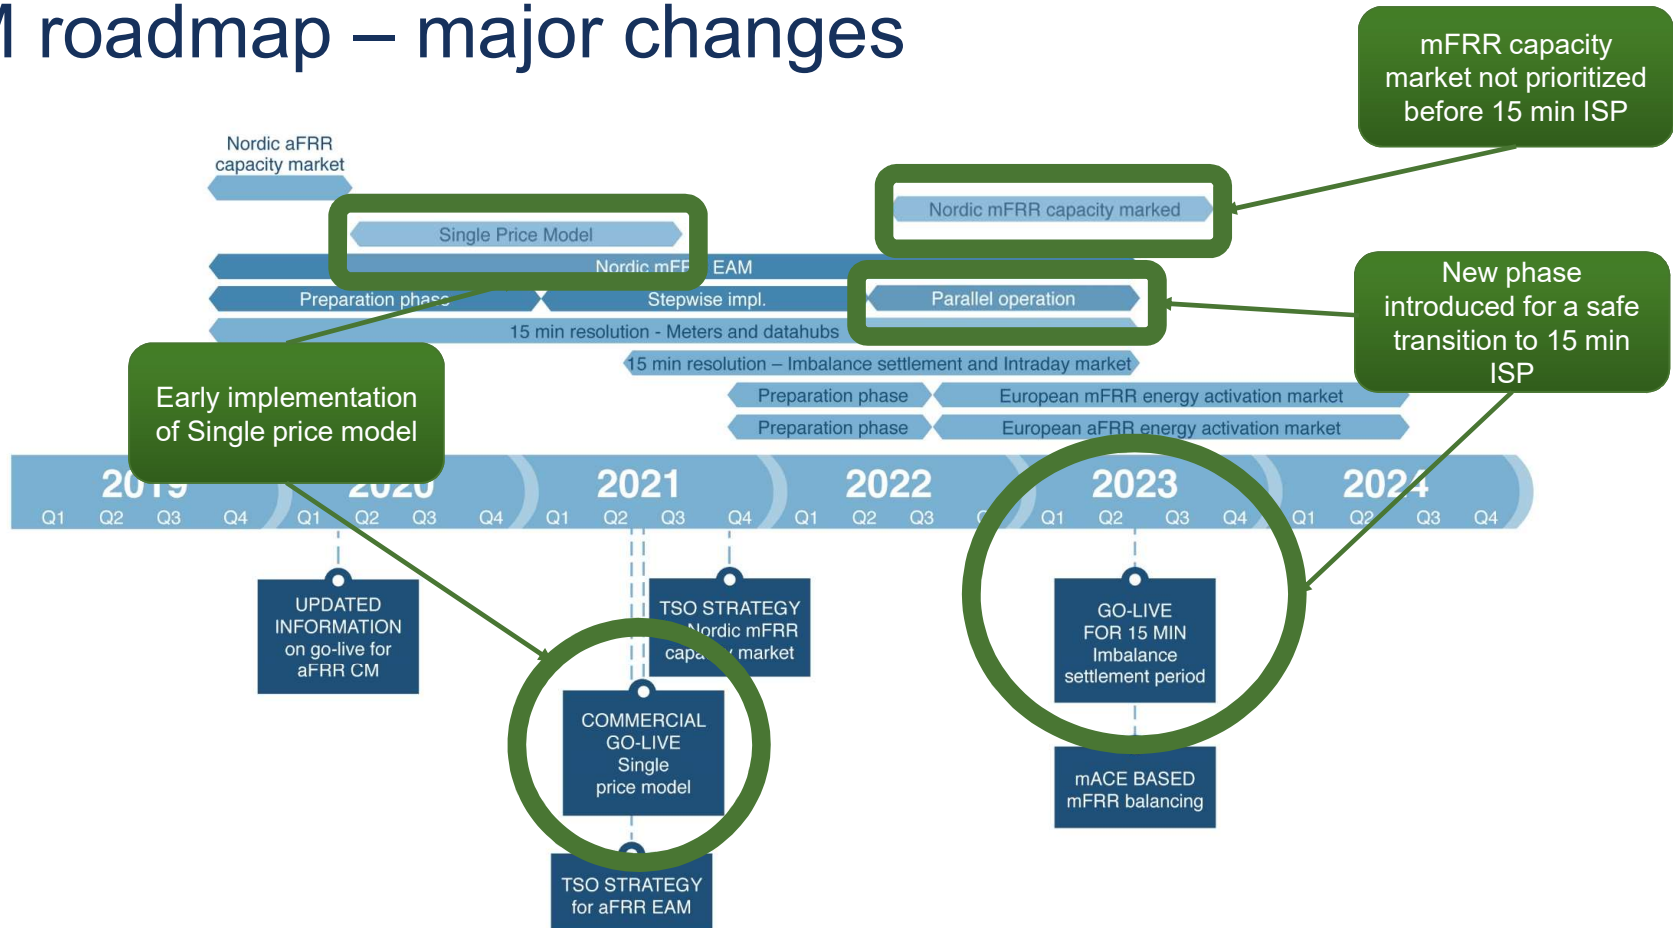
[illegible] roadmap – major changes

mFRR capacity market not prioritized before 15 min ISP

Nordic aFRR capacity market

Single Price Model

Nordic mFRR capacity marked

Nordic mF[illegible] EAM

Preparation phase

Stepwise impl.

Parallel operation

New phase introduced for a safe transition to 15 min ISP

15 min resolution - Meters and datahubs

15 min resolution – Imbalance settlement and Intraday market

Early implementation of Single price model

Preparation phase

European mFRR energy activation market

Preparation phase

European aFRR energy activation market

2019 Q1 Q2 Q3 Q4

2020 Q1 Q2 Q3 Q4

2021 Q1 Q2 Q3 Q4

2022 Q1 Q2 Q3 Q4

2023 Q1 Q2 Q3 Q4

2024 Q1 Q2 Q3 Q4

UPDATED INFORMATION on go-live for aFRR CM

TSO STRATEGY Nordic mFRR capa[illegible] market

COMMERCIAL GO-LIVE Single price model

TSO STRATEGY for aFRR EAM

GO-LIVE FOR 15 MIN Imbalance settlement period

mACE BASED mFRR balancing